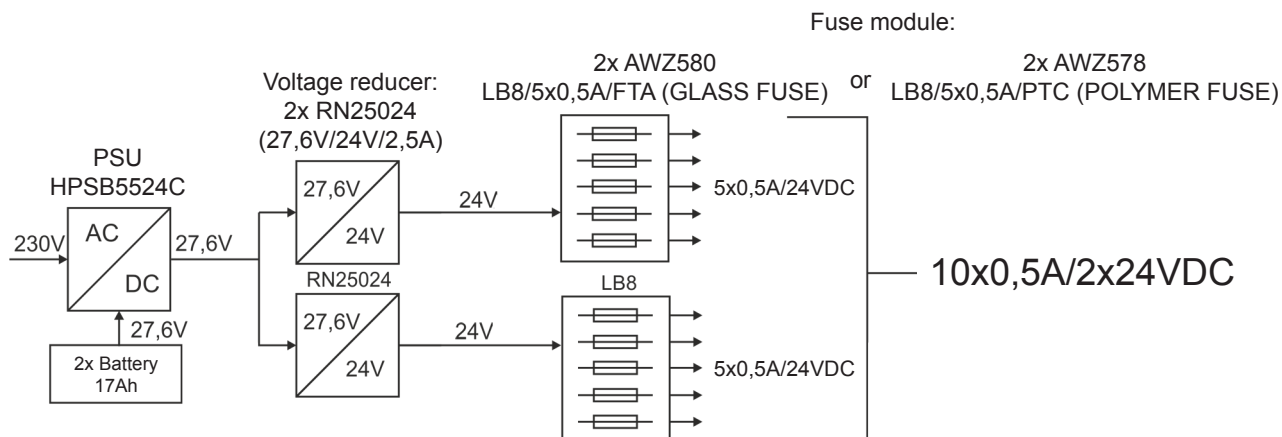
Fuse module:

2x AWZ580
LB8/5x0,5A/FTA (GLASS FUSE)

or

2x AWZ578
LB8/5x0,5A/PTC (POLYMER FUSE)

Voltage reducer:
2x RN25024
(27,6V/24V/2,5A)

PSU
HPSB5524C

230V

AC

DC

27,6V

27,6V

2x Battery
17Ah

27,6V

24V

24V

5x0,5A/24VDC

RN25024

27,6V

24V

24V

LB8

5x0,5A/24VDC

10x0,5A/2x24VDC